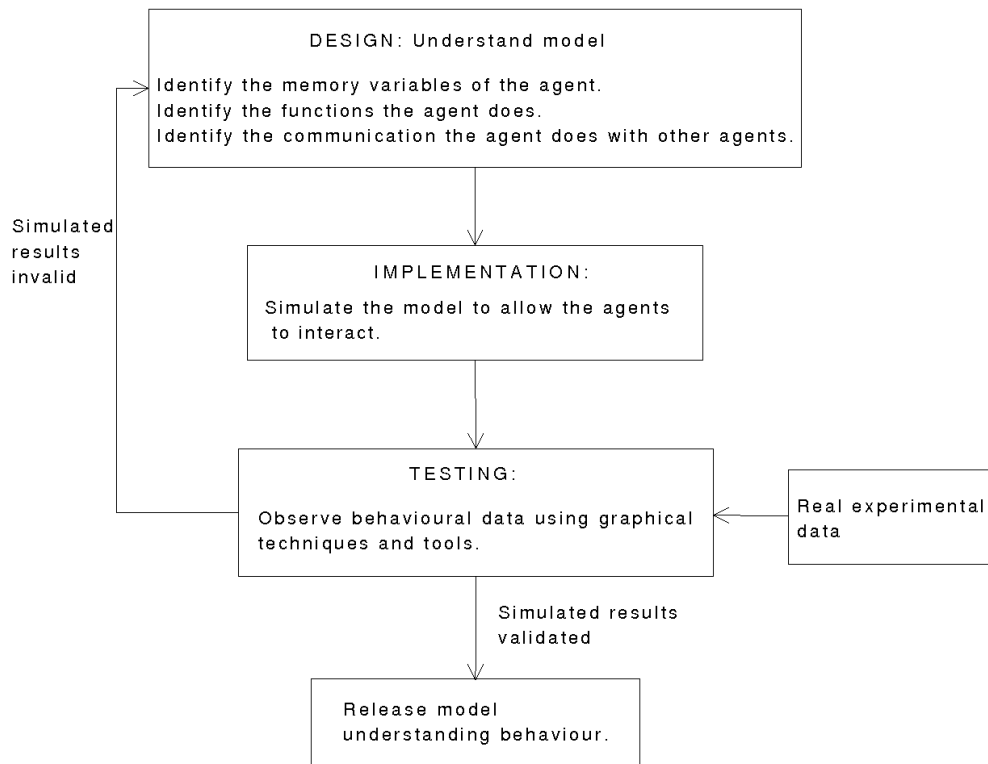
DESIGN: Understand model

Identify the memory variables of the agent.
Identify the functions the agent does.
Identify the communication the agent does with other agents.

Simulated results invalid

IMPLEMENTATION:

Simulate the model to allow the agents to interact.

TESTING:

Observe behavioural data using graphical techniques and tools.

Real experimental data

Simulated results validated

Release model understanding behaviour.